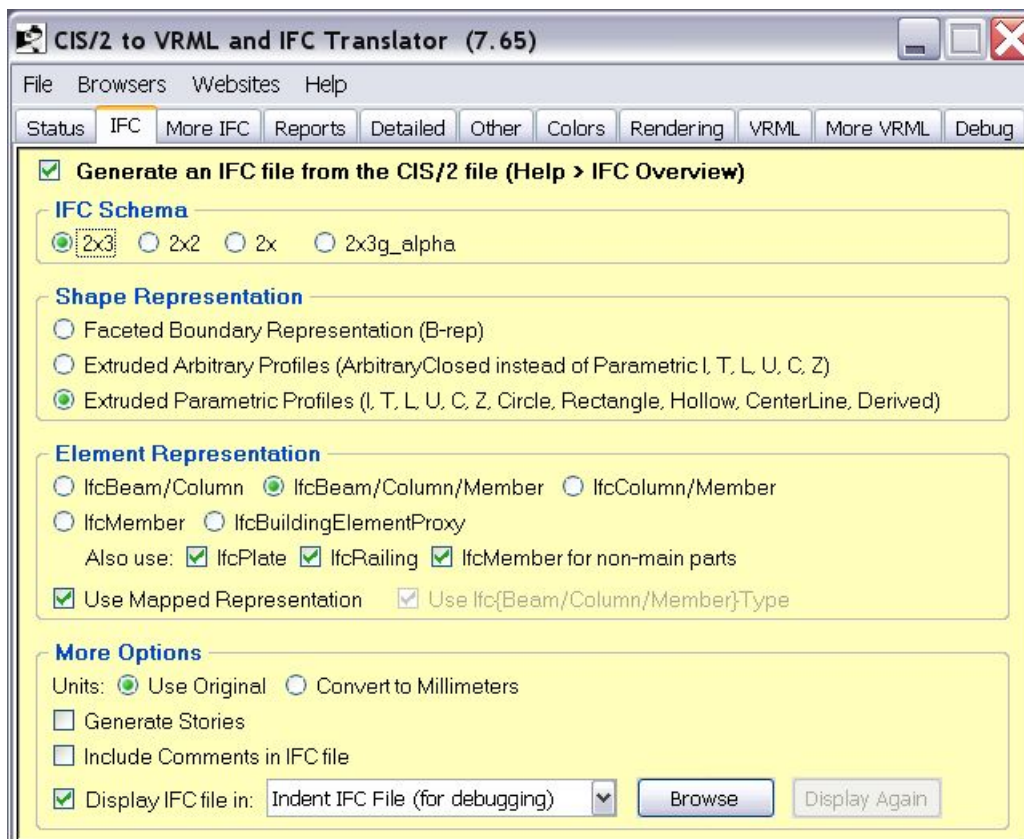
CIS/2 to VRML and IFC Translator (7.65)

File Browsers Websites Help

Status IFC More IFC Reports Detailed Other Colors Rendering VRML More VRML Debug

Generate an IFC file from the CIS/2 file (Help > IFC Overview)

IFC Schema

2x3 2x2 2x 2x3g_alpha

Shape Representation

Faceted Boundary Representation (B-rep)

Extruded Arbitrary Profiles (ArbitraryClosed instead of Parametric I, T, L, U, C, Z)

Extruded Parametric Profiles (I, T, L, U, C, Z, Circle, Rectangle, Hollow, CenterLine, Derived)

Element Representation

IfcBeam/Column IfcBeam/Column/Member IfcColumn/Member

IfcMember IfcBuildingElementProxy

Also use: IfcPlate IfcRailing IfcMember for non-main parts

Use Mapped Representation Use Ifc{Beam/Column/Member}Type

More Options

Units: Use Original Convert to Millimeters

Generate Stories

Include Comments in IFC file

Display IFC file in: Indent IFC File (for debugging) Browse Display Again